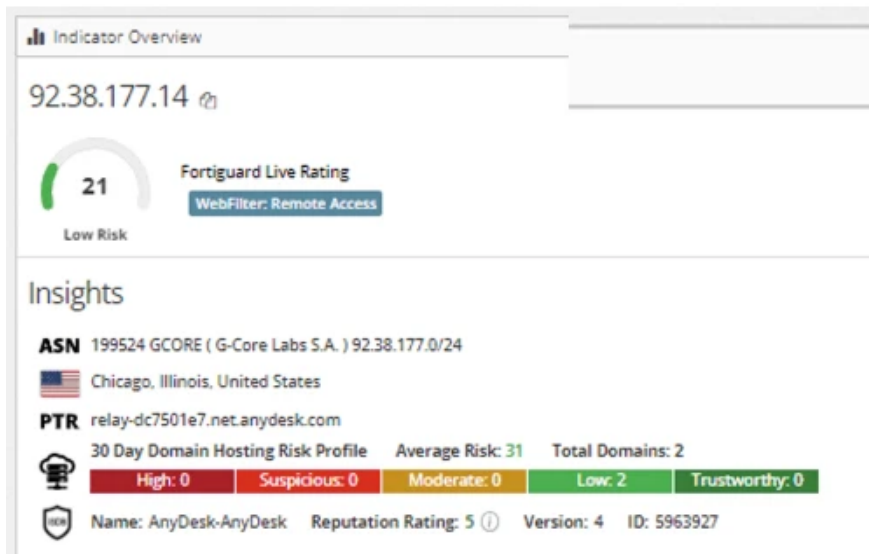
Indicator Overview

92.38.177.14

21

Low Risk

Fortiguard Live Rating

WebFilter: Remote Access

Insights

ASN 199524 GCORE ( G-Core Labs S.A. ) 92.38.177.0/24

Chicago, Illinois, United States

PTR relay-dc7501e7.net.anydesk.com

30 Day Domain Hosting Risk Profile Average Risk: 31 Total Domains: 2

| High: 0 | Suspicious: 0 | Moderate: 0 | Low: 2 | Trustworthy: 0 |
|---|---|---|---|---|

Name: AnyDesk-AnyDesk Reputation Rating: 5 Version: 4 ID: 5963927